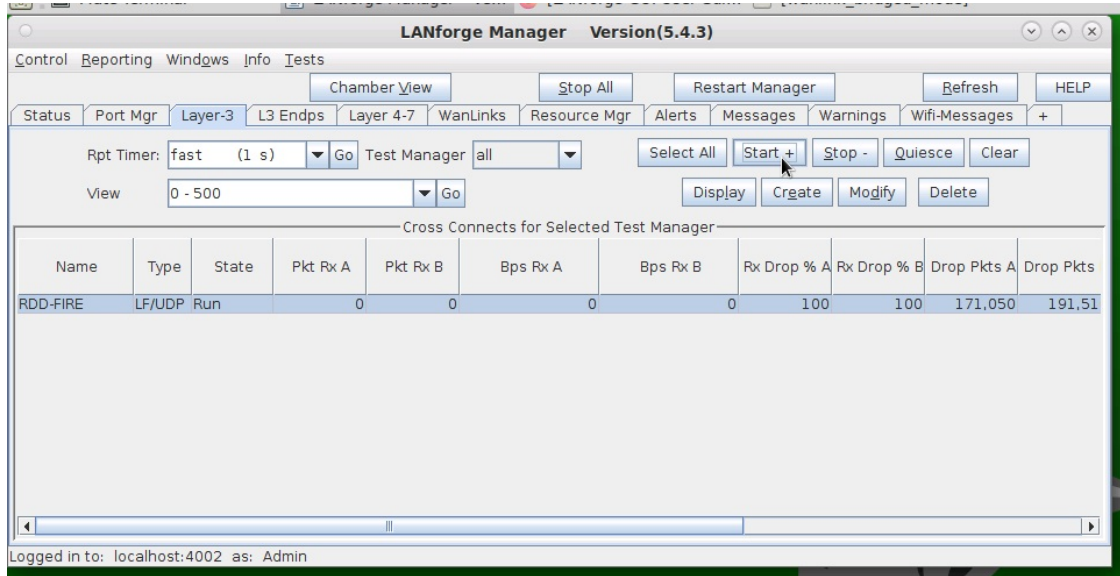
LANforge Manager Version(5.4.3)

Control Reporting Windows Info Tests

Chamber View | Stop All | Restart Manager | Refresh | HELP

Status | Port Mgr | Layer-3 | L3 Endps | Layer 4-7 | WanLinks | Resource Mgr | Alerts | Messages | Warnings | Wifi-Messages | +

Rpt Timer: fast (1 s) Go Test Manager all

Select All | Start + | Stop - | Quiesce | Clear

View 0 - 500 Go

Display | Create | Modify | Delete

Cross Connects for Selected Test Manager

| Name | Type | State | Pkt Rx A | Pkt Rx B | Bps Rx A | Bps Rx B | Rx Drop % A | Rx Drop % B | Drop Pkts A | Drop Pkts |
|---|---|---|---|---|---|---|---|---|---|---|
| RDD-FIRE | LF/UDP | Run | 0 | 0 | 0 | 0 | 100 | 100 | 171,050 | 191,51 |

Logged in to: localhost:4002 as: Admin